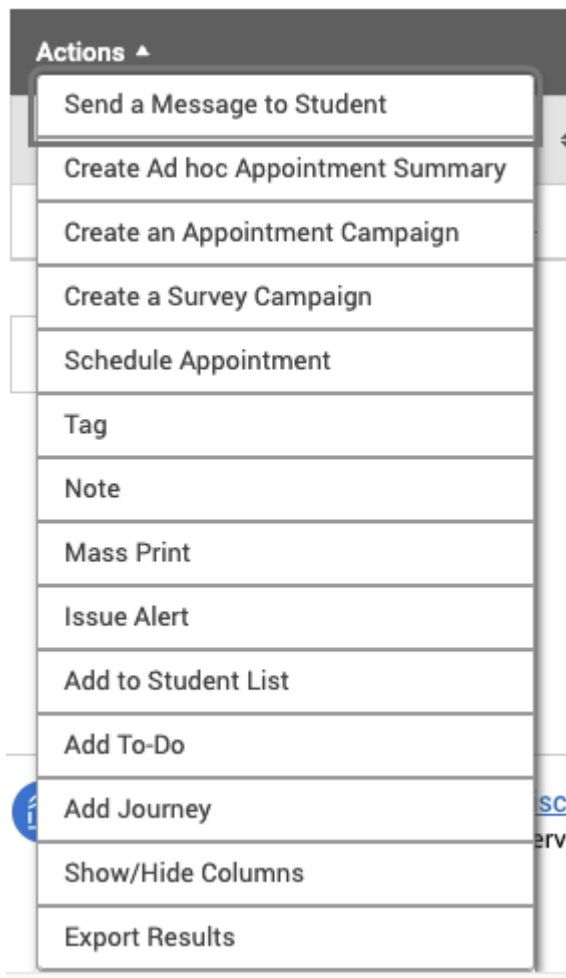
Actions ▲

Send a Message to Student

Create Ad hoc Appointment Summary

Create an Appointment Campaign

Create a Survey Campaign

Schedule Appointment

Tag

Note

Mass Print

Issue Alert

Add to Student List

Add To-Do

Add Journey

Show/Hide Columns

Export Results

sc

erv